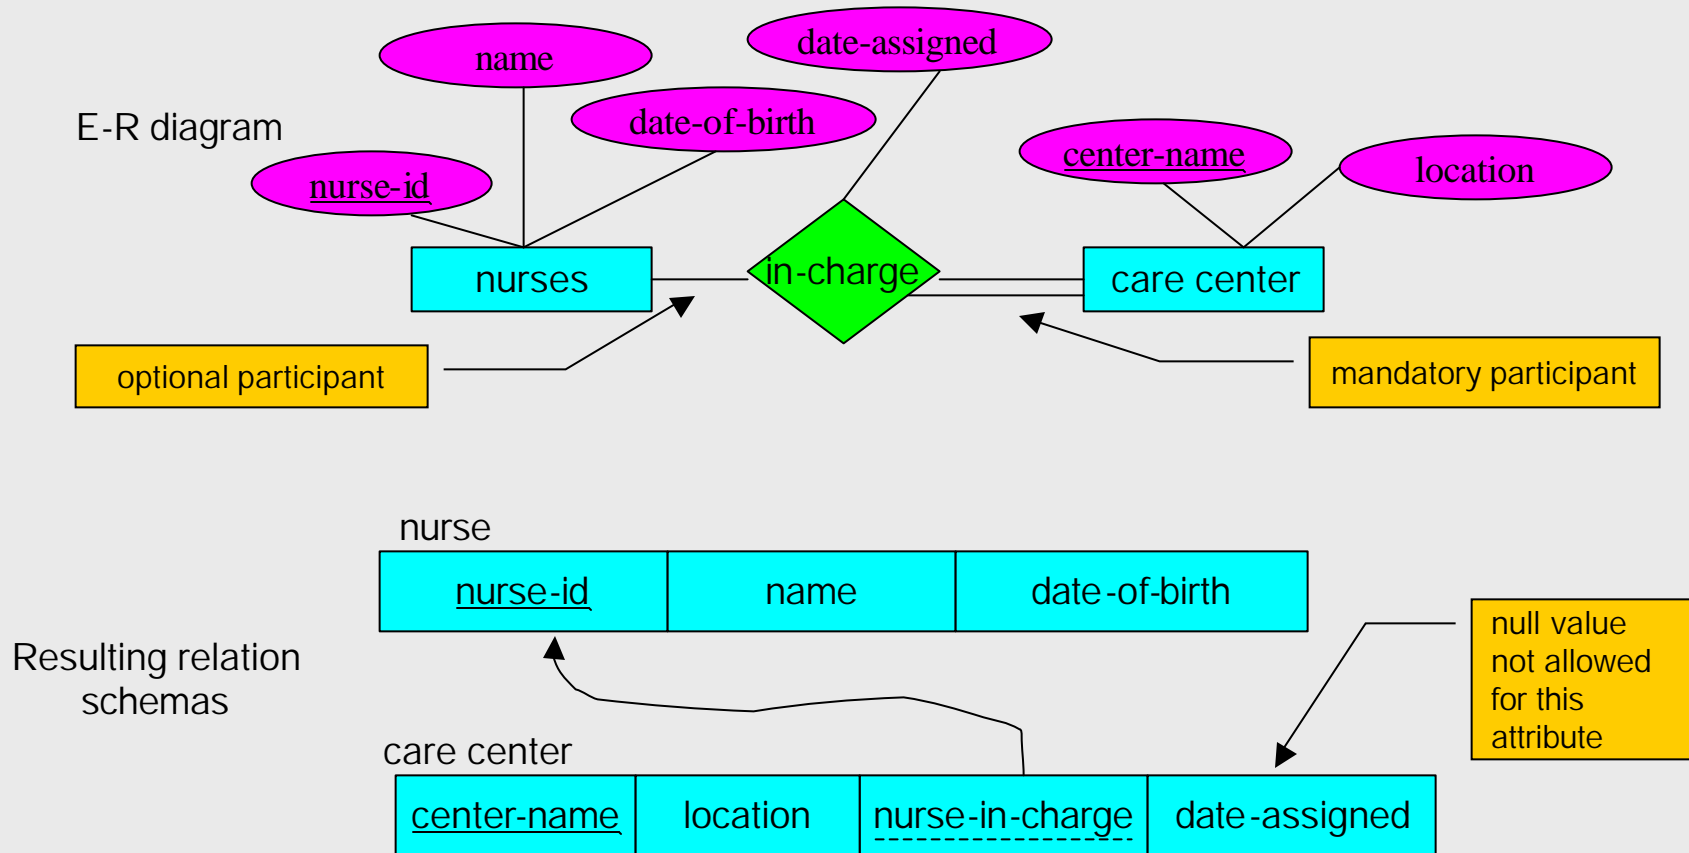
E-R diagram

name

date-assigned

date-of-birth

nurse-id

center-name

location

nurses

in-charge

care center

optional participant

mandatory participant

nurse

| nurse-id | name | date-of-birth |
|---|---|---|

Resulting relation schemas

null value not allowed for this attribute

care center

| center-name | location | nurse-in-charge | date-assigned |
|---|---|---|---|